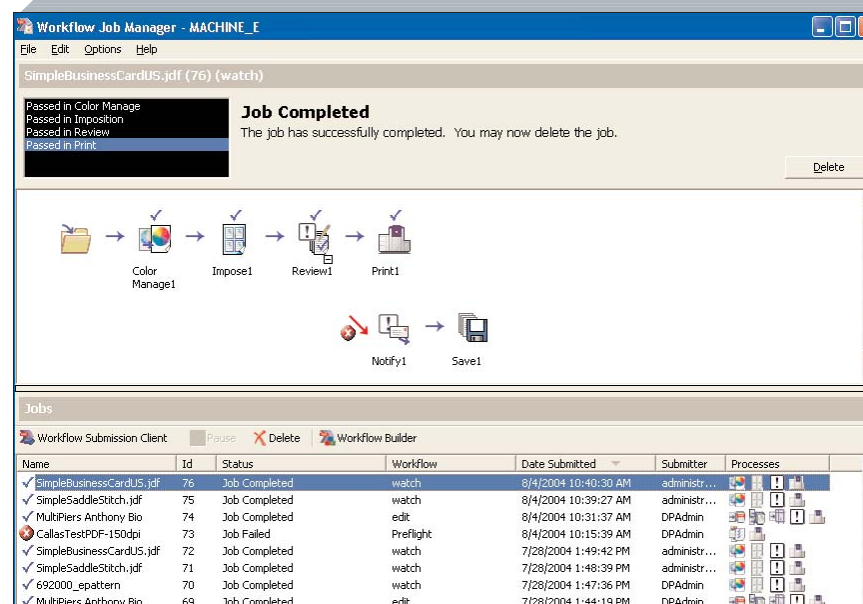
Workflow Job Manager - MACHINE_E

File Edit Options Help

SimpleBusinessCardUS.jdf (76) (watch)

Passed in Color Manage
Passed in Imposition
Passed in Review
Passed in Print

Job Completed
The job has successfully completed. You may now delete the job.

Delete

Color Manage1 Impose1 Review1 Print1

Notify1 Save1

Jobs

Workflow Submission Client Pause Delete Workflow Builder

| Name | Id | Status | Workflow | Date Submitted | Submitter | Processes |
|---|---|---|---|---|---|---|
| SimpleBusinessCardUS.jdf | 76 | Job Completed | watch | 8/4/2004 10:40:30 AM | administr... | |
| SimpleSaddleStitch.jdf | 75 | Job Completed | watch | 8/4/2004 10:39:27 AM | administr... | |
| MultiPiers Anthony Bio | 74 | Job Completed | edit | 8/4/2004 10:31:37 AM | DPAdmin | |
| CallasTestPDF-150dpi | 73 | Job Failed | Preflight | 8/4/2004 10:15:39 AM | DPAdmin | |
| SimpleBusinessCardUS.jdf | 72 | Job Completed | watch | 7/28/2004 1:49:42 PM | administr... | |
| SimpleSaddleStitch.jdf | 71 | Job Completed | watch | 7/28/2004 1:48:39 PM | administr... | |
| 692000_epattern | 70 | Job Completed | watch | 7/28/2004 1:47:36 PM | DPAdmin | |
| MultiPiers Anthony Bio | 69 | Job Completed | edit | 7/28/2004 1:44:19 PM | DPAdmin | |